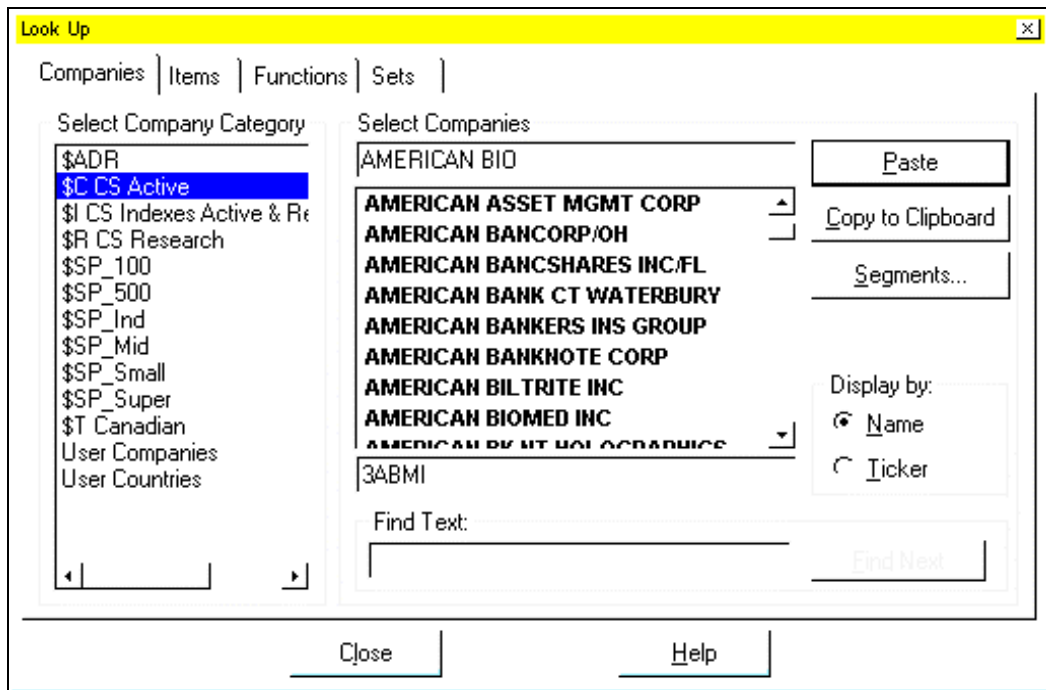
Look Up

Companies | Items | Functions | Sets

Select Company Category
$ADR
$C CS Active
$I CS Indexes Active & Re
$R CS Research
$SP_100
$SP_500
$SP_Ind
$SP_Mid
$SP_Small
$SP_Super
$T Canadian
User Companies
User Countries

Select Companies
AMERICAN BIO
AMERICAN ASSET MGMT CORP
AMERICAN BANCORP/OH
AMERICAN BANCSHARES INC/FL
AMERICAN BANK CT WATERBURY
AMERICAN BANKERS INS GROUP
AMERICAN BANKNOTE CORP
AMERICAN BILTRITE INC
AMERICAN BIOMED INC
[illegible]
3ABMI

Paste
Copy to Clipboard
Segments...

Display by:
Name
Ticker

Find Text:
Find Next

Close
Help